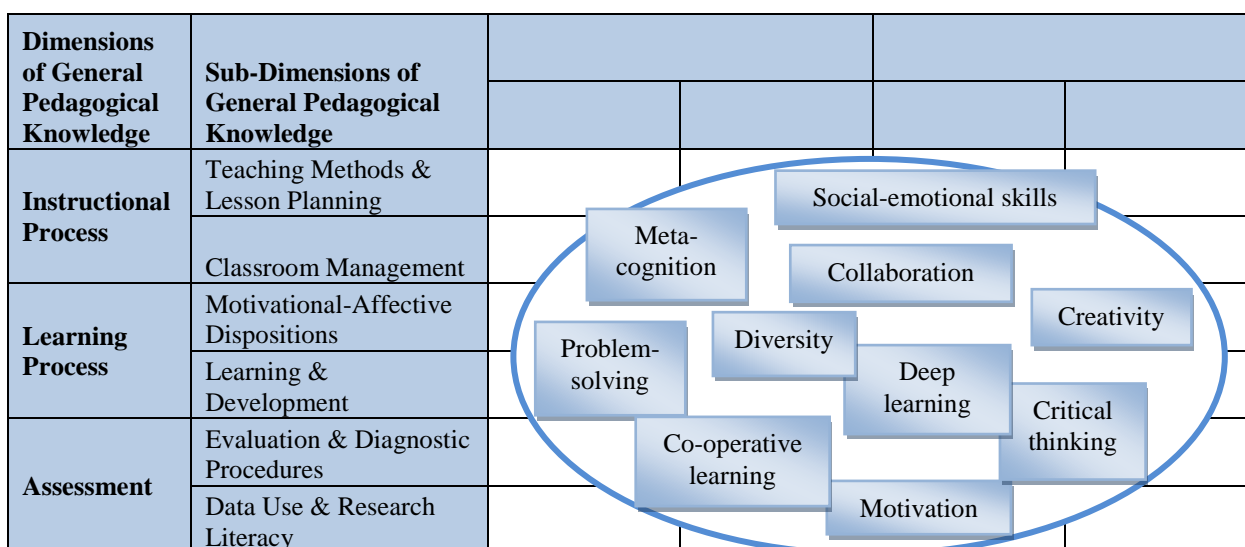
| Dimensions of General Pedagogical Knowledge | Sub-Dimensions of General Pedagogical Knowledge | | | | |
|---|---|---|---|---|---|
| Instructional Process | Teaching Methods & Lesson Planning | | | | |
| | Classroom Management | | | | |
| Learning Process | Motivational-Affective Dispositions | | | | |
| | Learning & Development | | | | |
| Assessment | Evaluation & Diagnostic Procedures | | | | |
| | Data Use & Research Literacy | | | | |

Social-emotional skills

Meta-cognition

Collaboration

Creativity

Diversity

Problem-solving

Deep learning

Critical thinking

Co-operative learning

Motivation